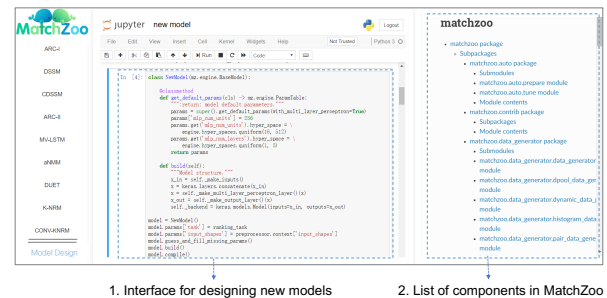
MatchZoo

ARC-I

DSSM

CDSSM

ARC-II

MV-LSTM

aNMM

DUET

K-NRM

CONV-KNRM

Model Design

jupyter new model

Logout

File Edit View Insert Cell Kernel Widgets Help

Not Trusted

Python 3

Run

Code

In [4]: class NewModel(mz.engine.BaseModel):

    @classmethod
    def get_default_params(cls) -> mz.engine.ParamTable:
        """:return: model default parameters."""
        params = super().get_default_params(with_multi_layer_perceptron=True)
        params['mlp_num_units'] = 256
        params.get('mlp_num_units').hyper_space = \
            engine.hyper_spaces.quniform(16, 512)
        params.get('mlp_num_layers').hyper_space = \
            engine.hyper_spaces.quniform(1, 5)
        return params

    def build(self):
        """Model structure."""
        x_in = self._make_inputs()
        x = keras.layers.concatenate(x_in)
        x = self._make_multi_layer_perceptron_layer()(x)
        x_out = self._make_output_layer()(x)
        self._backend = keras.models.Model(inputs=x_in, outputs=x_out)

model = NewModel()
model.params['task'] = ranking_task
model.params['input_shapes'] = preprocessor.context['input_shapes']
model.guess_and_fill_missing_params()
model.build()
model.compile()

matchzoo

- matchzoo package
  - Subpackages
    - matchzoo.auto package
      - Submodules
      - matchzoo.auto.prepare module
      - matchzoo.auto.tune module
      - Module contents
    - matchzoo.contrib package
      - Subpackages
      - Module contents
    - matchzoo.data_generator package
      - Submodules
      - matchzoo.data_generator.data_generator module
      - matchzoo.data_generator.dpool_data_generator module
      - matchzoo.data_generator.dynamic_data_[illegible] module
      - matchzoo.data_generator.histogram_data module
      - matchzoo.data_generator.pair_data_gene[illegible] module

1. Interface for designing new models

2. List of components in MatchZoo